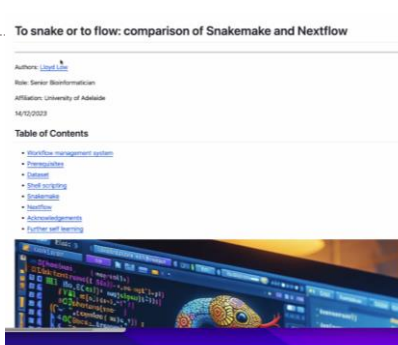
To snake or to flow: comparison of Snakemake and Nextflow

Authors: Lloyd Low

Role: Senior Bioinformatician

Affiliation: University of Adelaide

14/12/2023

Table of Contents

- Workflow management system
- Prerequisites
- Dataset
- Shell scripting
- Snakemake
- Nextflow
- Acknowledgements
- Further self learning